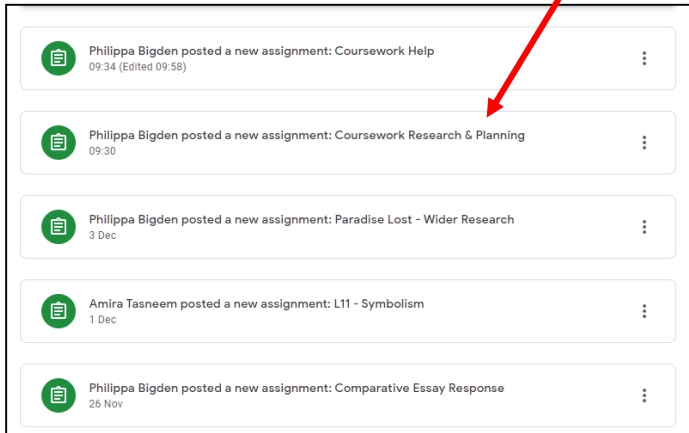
Philippa Bigden posted a new assignment: Coursework Help
09:34 (Edited 09:58)

Philippa Bigden posted a new assignment: Coursework Research & Planning
09:30

Philippa Bigden posted a new assignment: Paradise Lost - Wider Research
3 Dec

Amira Tasneem posted a new assignment: L11 - Symbolism
1 Dec

Philippa Bigden posted a new assignment: Comparative Essay Response
26 Nov